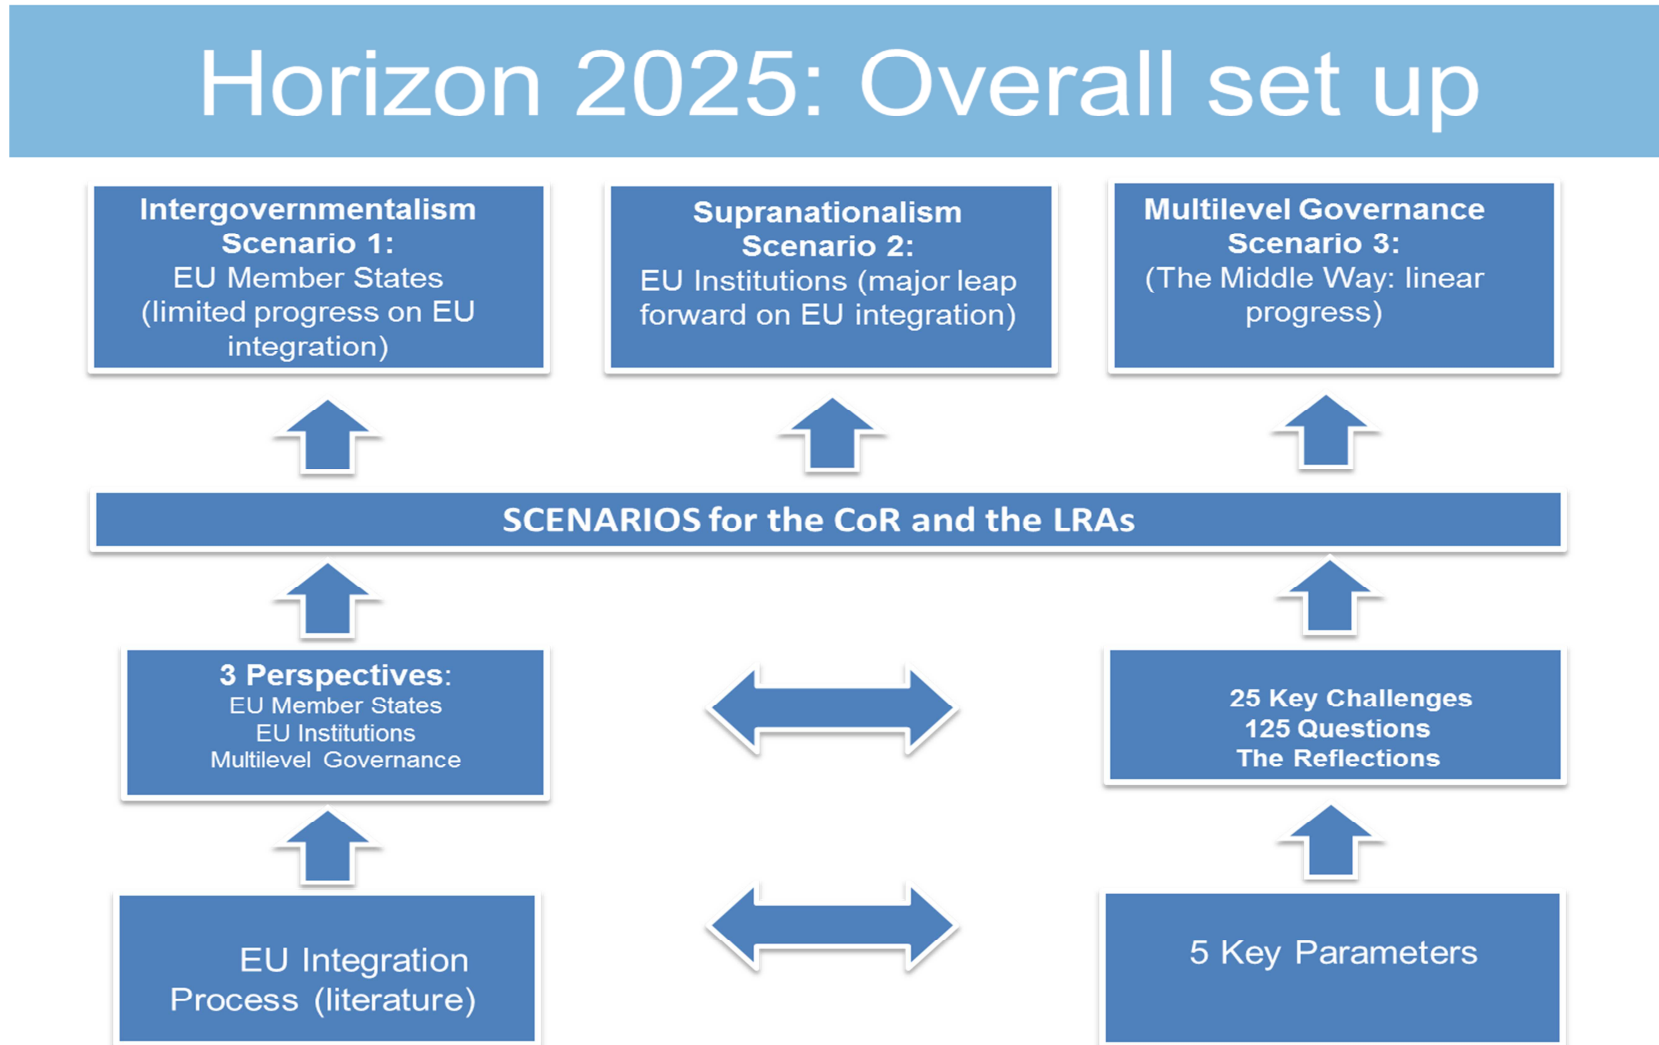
Horizon 2025: Overall set up

Intergovernmentalism
Scenario 1:
EU Member States (limited progress on EU integration)

Supranationalism
Scenario 2:
EU Institutions (major leap forward on EU integration)

Multilevel Governance
Scenario 3:
(The Middle Way: linear progress)

SCENARIOS for the CoR and the LRAs

3 Perspectives:
EU Member States
EU Institutions
Multilevel Governance

25 Key Challenges
125 Questions
The Reflections

EU Integration Process (literature)

5 Key Parameters